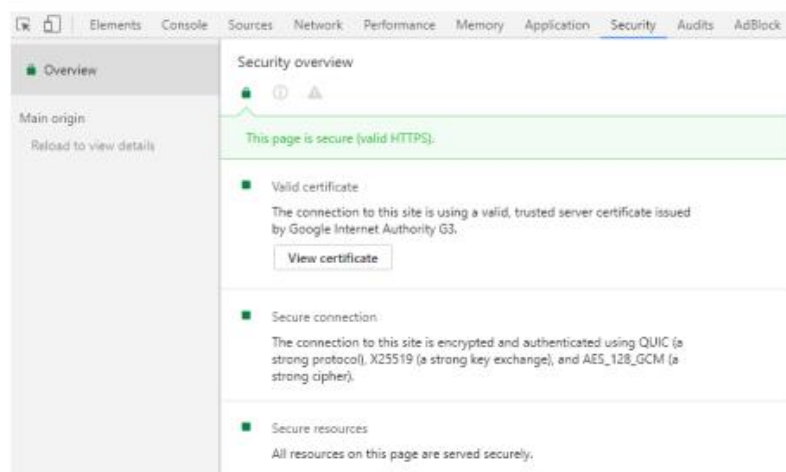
Elements Console Sources Network Performance Memory Application Security Audits AdBlock

Overview

Main origin

Reload to view details

Security overview

This page is secure (valid HTTPS).

Valid certificate

The connection to this site is using a valid, trusted server certificate issued by Google Internet Authority G3.

View certificate

Secure connection

The connection to this site is encrypted and authenticated using QUIC (a strong protocol), X25519 (a strong key exchange), and AES_128_GCM (a strong cipher).

Secure resources

All resources on this page are served securely.